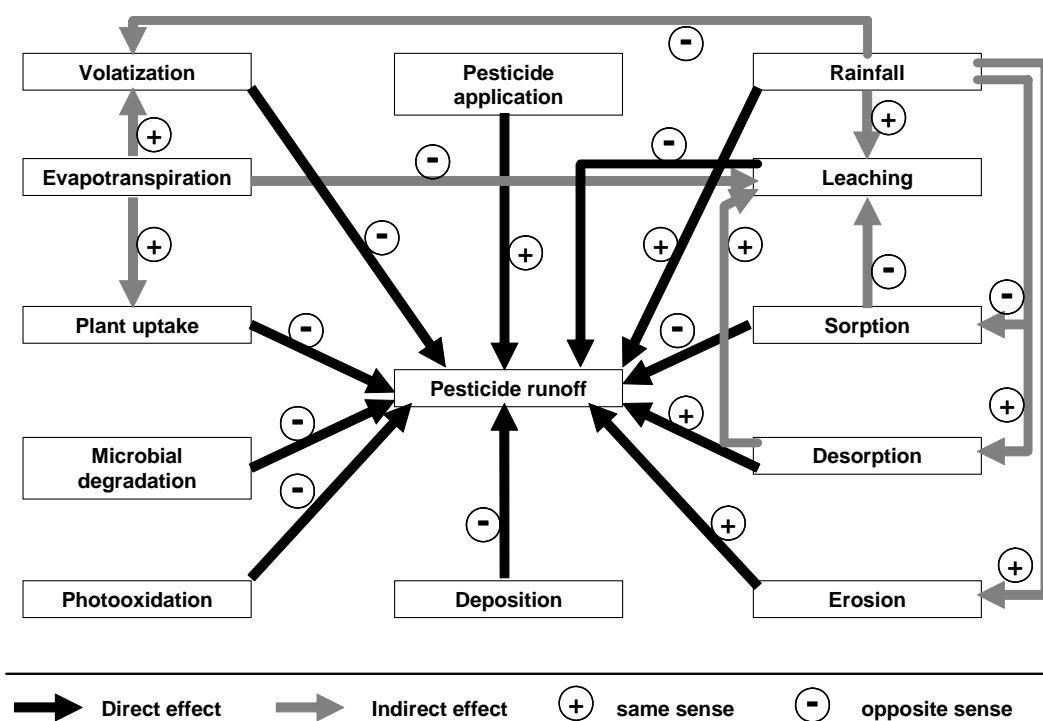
-

Volatization

Pesticide application

Rainfall

+

+

-

-

Evapotranspiration

Leaching

+

+

+

+

-

-

Plant uptake

-

-

Sorption

Pesticide runoff

+

-

+

Microbial degradation

Desorption

-

-

+

+

Photooxidation

Deposition

Erosion

Direct effect

Indirect effect

+ same sense

- opposite sense